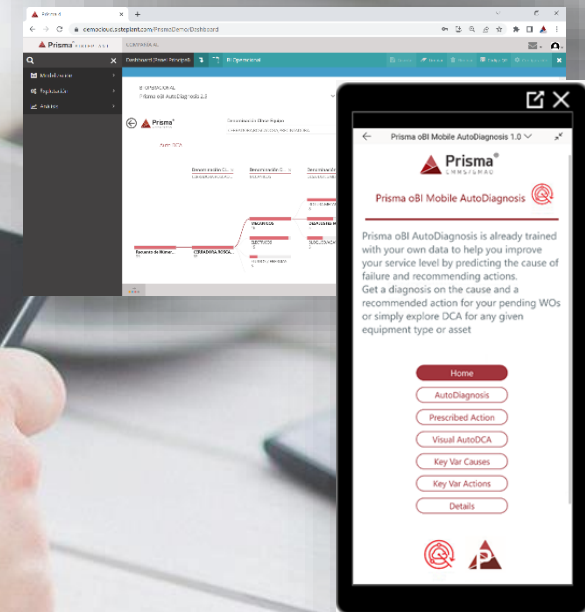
demo.cloud.osteplant.com/PrismaDemo/Dashboard

Prisma

Dashboard (Base Principal)

BI Operacional

Prisma oBI AutoDiagnosis 2.0

Prisma

CERRADORA BOSCA...

Prisma oBI Mobile AutoDiagnosis 1.0

Prisma®

Prisma oBI Mobile AutoDiagnosis

Prisma oBI AutoDiagnosis is already trained with your own data to help you improve your service level by predicting the cause of failure and recommending actions.
Get a diagnosis on the cause and a recommended action for your pending WOs or simply explore DCA for any given equipment type or asset

Home

AutoDiagnosis

Prescribed Action

Visual AutoDCA

Key Var Causes

Key Var Actions

Details